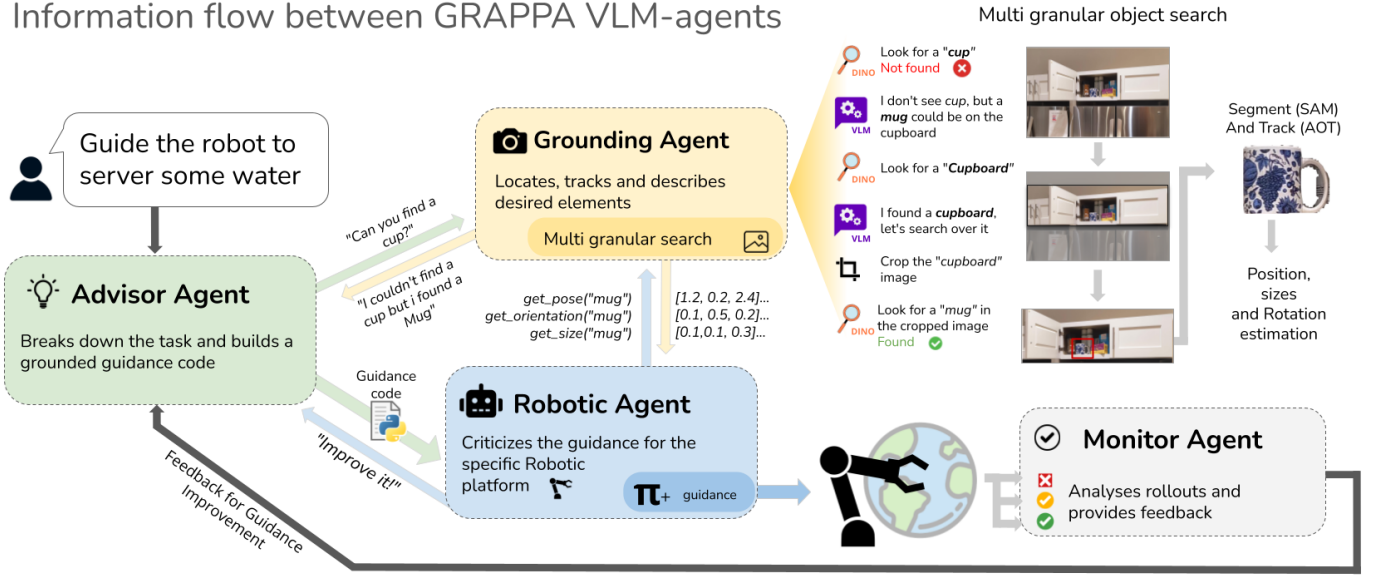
Information flow between GRAPPA VLM-agents

Guide the robot to server some water

Advisor Agent

Breaks down the task and builds a grounded guidance code

"Can you find a cup?"

"I couldn't find a cup but i found a Mug"

Grounding Agent

Locates, tracks and describes desired elements

Multi granular search

get_pose("mug")
get_orientation("mug")
get_size("mug")

[1.2, 0.2, 2.4]...
[0.1, 0.5, 0.2]...
[0.1,0.1, 0.3]...

Guidance code

"Improve it!"

Robotic Agent

Criticizes the guidance for the specific Robotic platform

$\pi_+$ guidance

Feedback for Guidance Improvement

Multi granular object search

DINO Look for a "cup" Not found

VLM I don't see cup, but a mug could be on the cupboard

DINO Look for a "Cupboard"

VLM I found a cupboard, let's search over it

Crop the "cupboard" image

DINO Look for a "mug" in the cropped image Found

Segment (SAM) And Track (AOT)

Position, sizes and Rotation estimation

Monitor Agent

Analyses rollouts and provides feedback